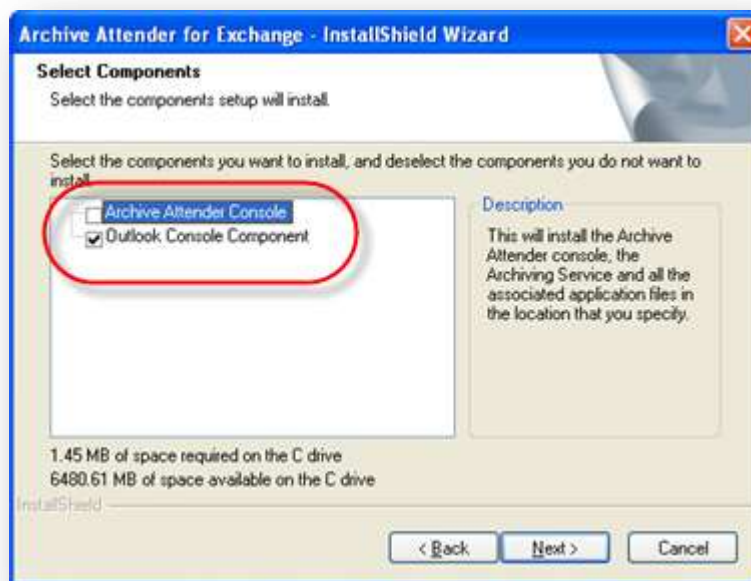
Archive Attender for Exchange - InstallShield Wizard

Select Components

Select the components setup will install.

Select the components you want to install, and deselect the components you do not want to install.

Archive Attender Console

Outlook Console Component

Description

This will install the Archive Attender console, the Archiving Service and all the associated application files in the location that you specify.

1.45 MB of space required on the C drive

6480.61 MB of space available on the C drive

InstallShield

< Back

Next >

Cancel